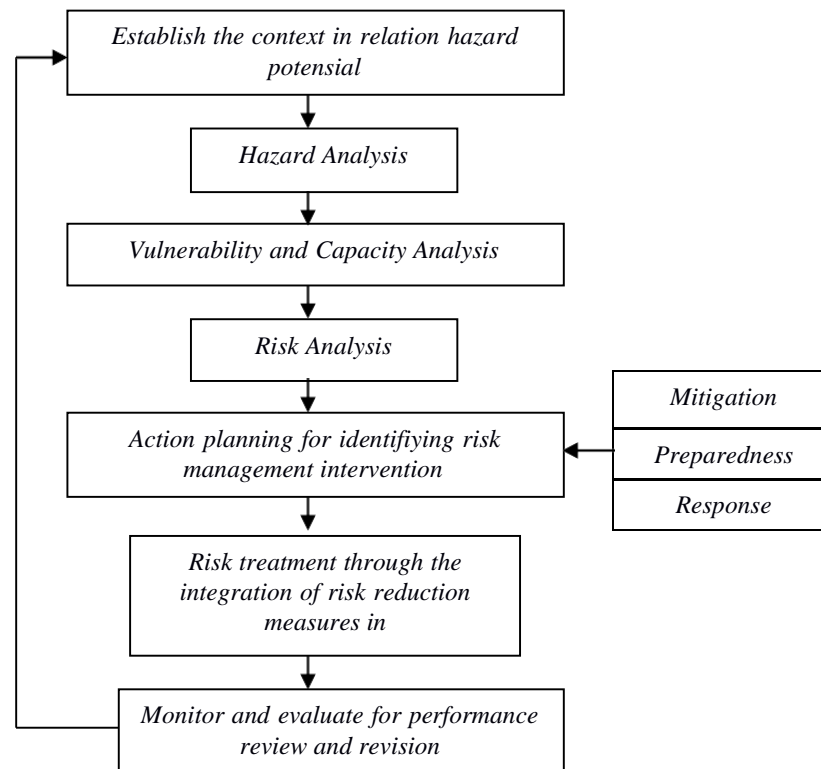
Establish the context in relation hazard potensial

Hazard Analysis

Vulnerability and Capacity Analysis

Risk Analysis

Action planning for identifiying risk management intervention

Mitigation

Preparedness

Response

Risk treatment through the integration of risk reduction measures in

Monitor and evaluate for performance review and revision